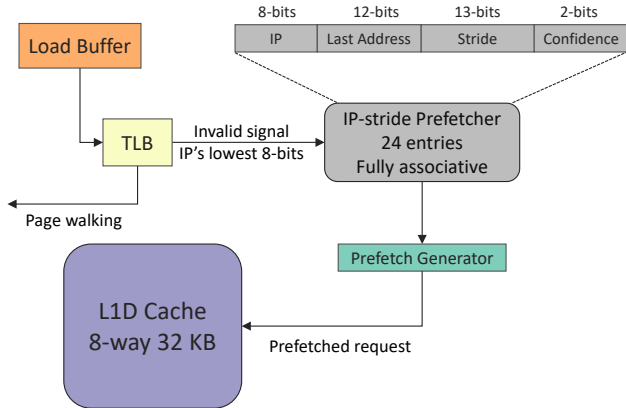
8-bits 12-bits 13-bits 2-bits

| IP | Last Address | Stride | Confidence |
|---|---|---|---|

Load Buffer

TLB

Invalid signal
IP's lowest 8-bits

IP-stride Prefetcher
24 entries
Fully associative

Page walking

Prefetch Generator

L1D Cache
8-way 32 KB

Prefetched request